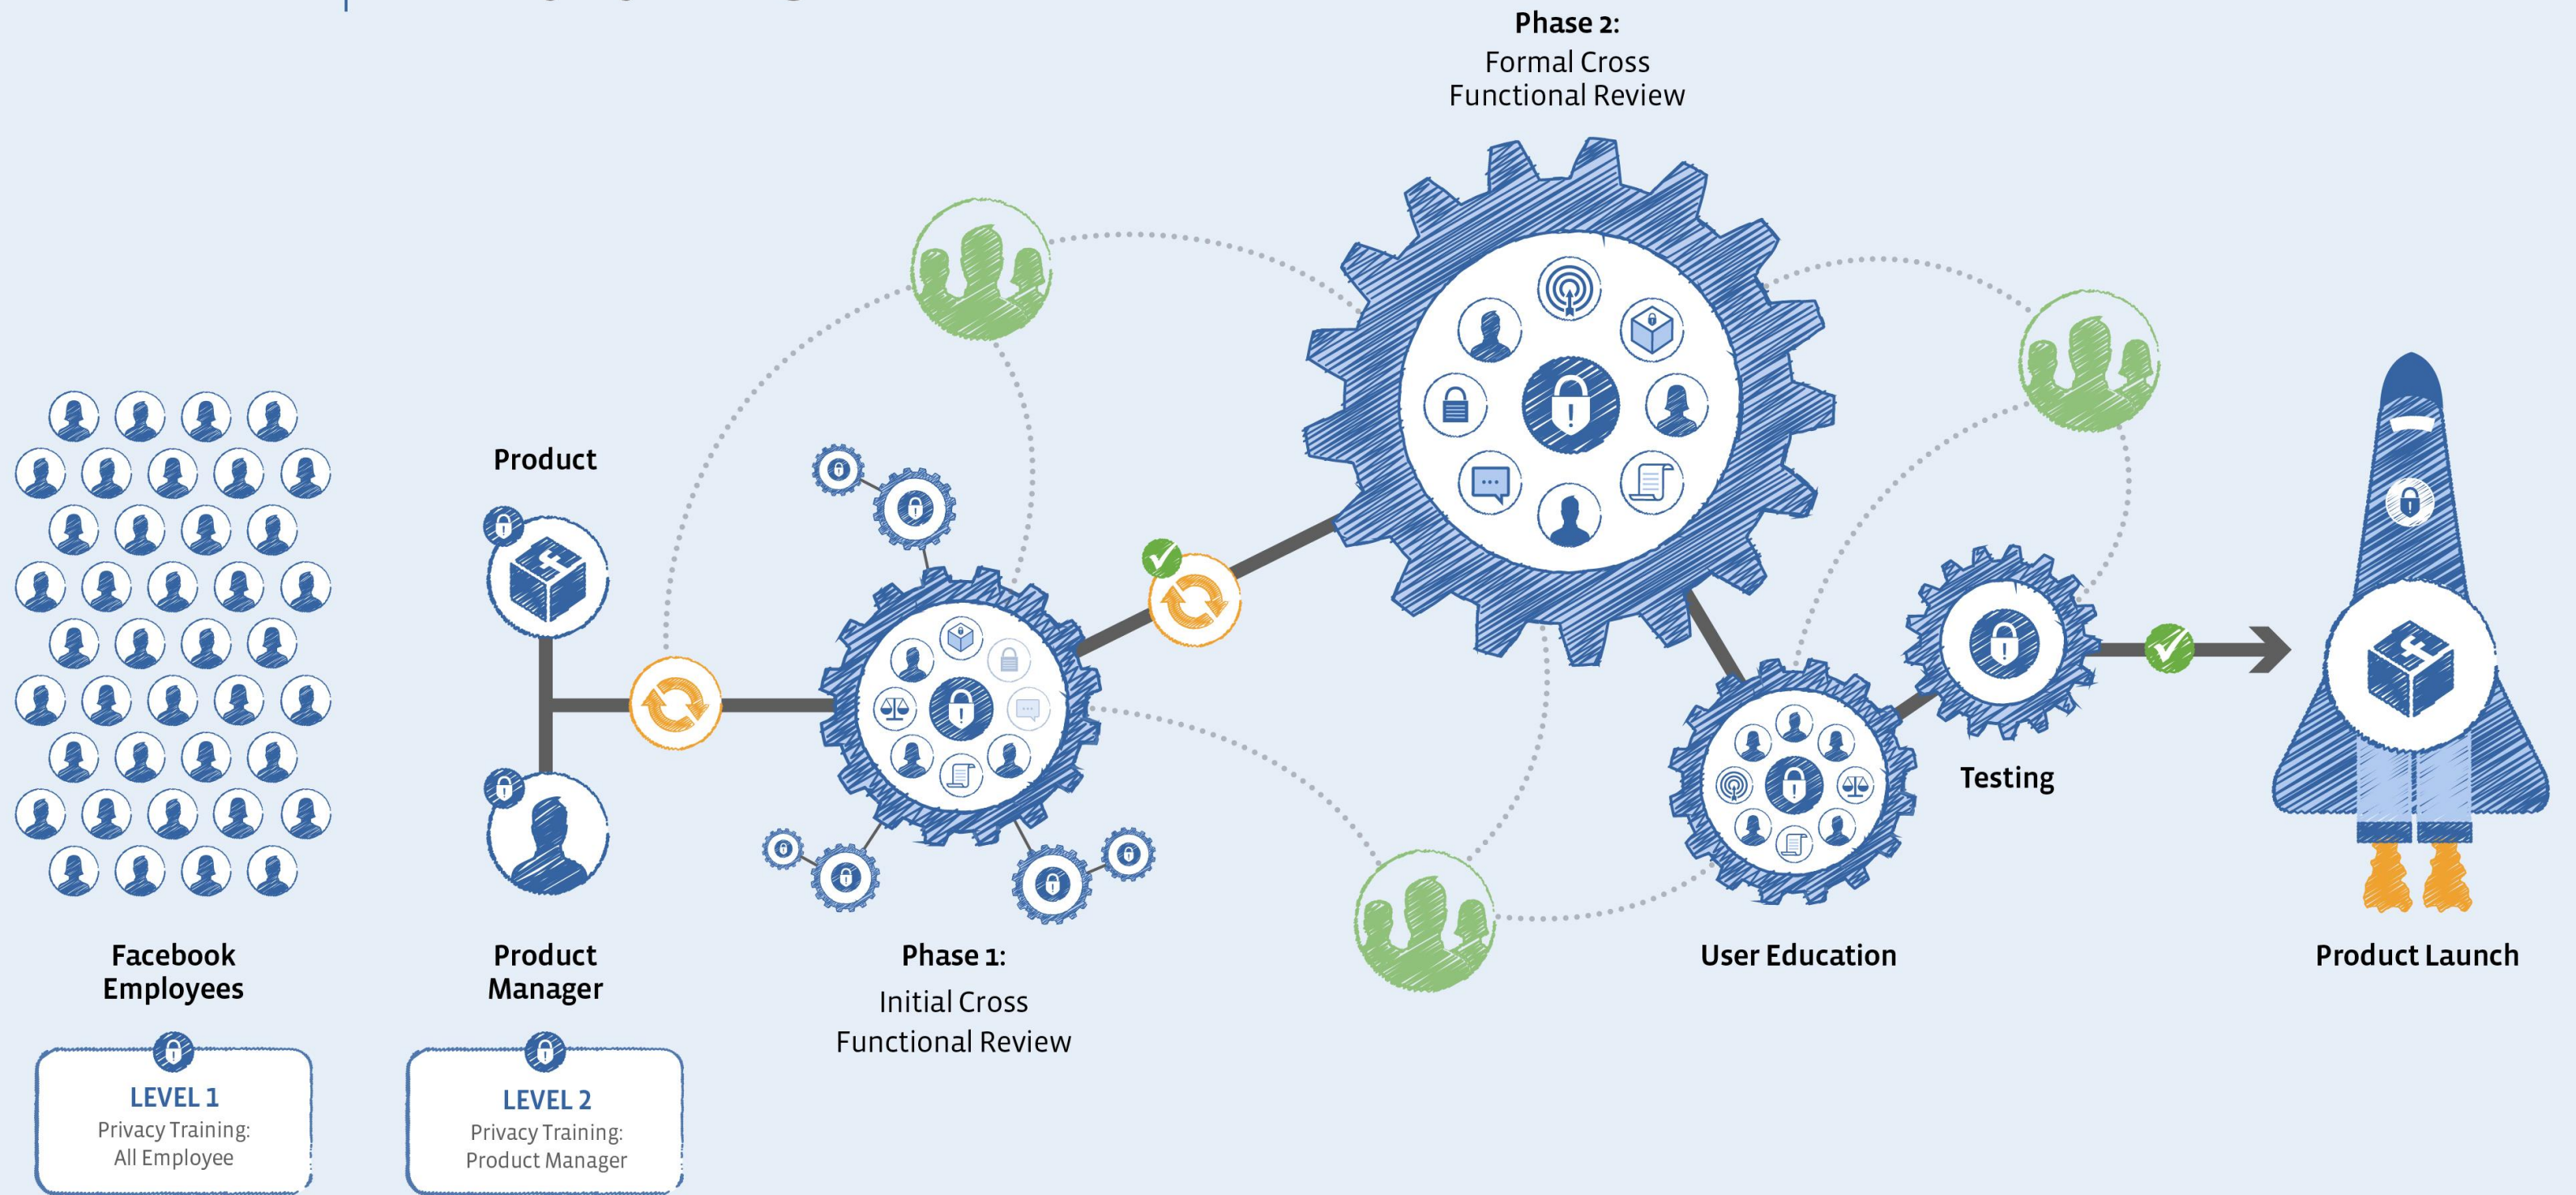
Phase 2:
Formal Cross Functional Review

Product

Facebook Employees

LEVEL 1
Privacy Training: All Employee

Product Manager

LEVEL 2
Privacy Training: Product Manager

Phase 1:
Initial Cross Functional Review

User Education

Testing

Product Launch